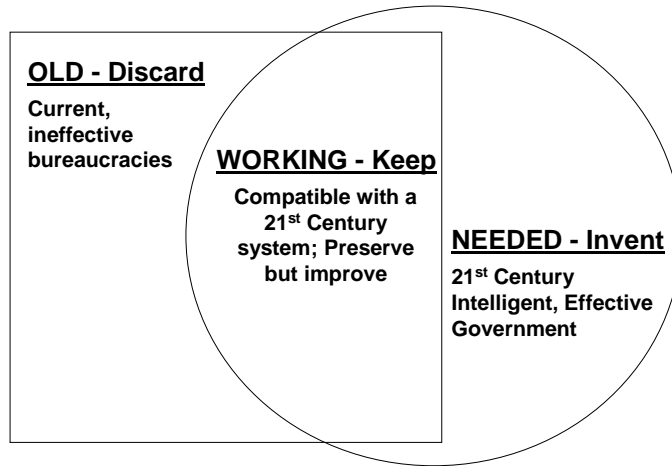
OLD - Discard

Current, ineffective bureaucracies

WORKING - Keep

Compatible with a 21$^{st}$ Century system; Preserve but improve

NEEDED - Invent

21$^{st}$ Century Intelligent, Effective Government